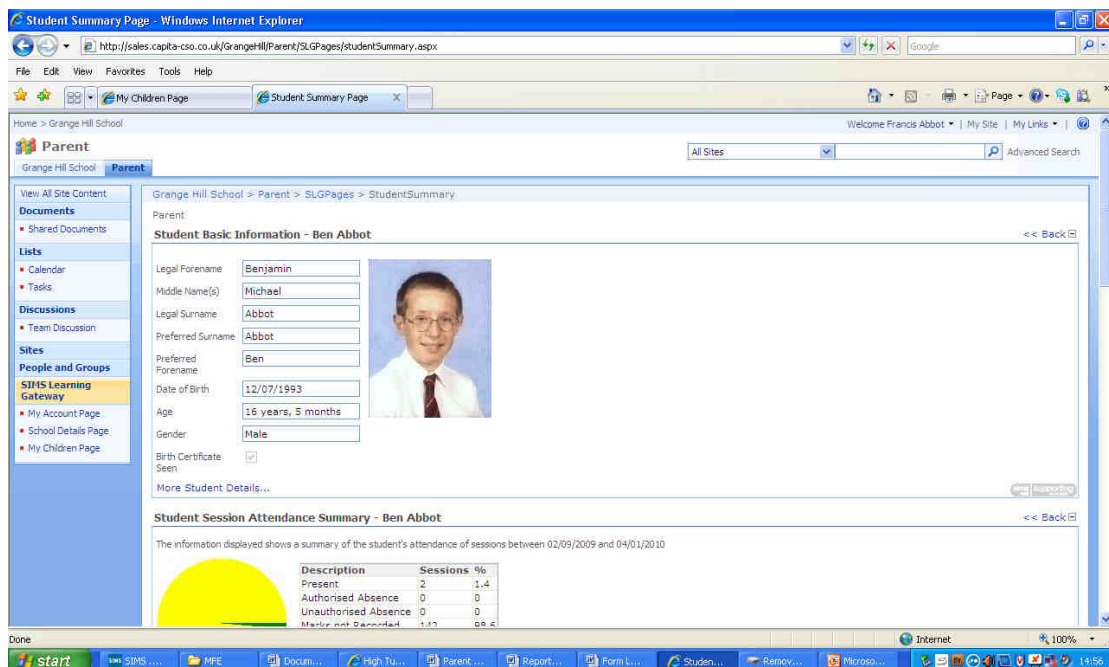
Student Summary Page - Windows Internet Explorer

http://sales.capita-cso.co.uk/GrangeHill/Parent/SLGPages/studentSummary.aspx

Google

File Edit View Favorites Tools Help

My Children Page | Student Summary Page

Page ▾ 

Home > Grange Hill School

Welcome Francis Abbot ▾ | My Site | My Links ▾ |

Parent

Grange Hill School | Parent

All Sites

Advanced Search

View All Site Content

Documents
• Shared Documents

Lists
• Calendar
• Tasks

Discussions
• Team Discussion

Sites

People and Groups

SIMS Learning Gateway
• My Account Page
• School Details Page
• My Children Page

Grange Hill School > Parent > SLGPages > StudentSummary

Parent

Student Basic Information - Ben Abbot

<< Back

Legal Forename: Benjamin
Middle Name(s): Michael
Legal Surname: Abbot
Preferred Surname: Abbot
Preferred Forename: Ben
Date of Birth: 12/07/1993
Age: 16 years, 5 months
Gender: Male
Birth Certificate Seen

More Student Details...

sims supporting

Student Session Attendance Summary - Ben Abbot

<< Back

The information displayed shows a summary of the student's attendance of sessions between 02/09/2009 and 04/01/2010

| Description | Sessions | % |
|---|---|---|
| Present | 2 | 1.4 |
| Authorised Absence | 0 | 0 |
| Unauthorised Absence | 0 | 0 |
| Marks not Recorded | 142 | 98.6 |

Done

Internet

100%

start | SIMS .... | MFE | Docum... | High Tu... | Parent ... | Report... | Form L... | Studen... | Remov... | Microso... | 14:56